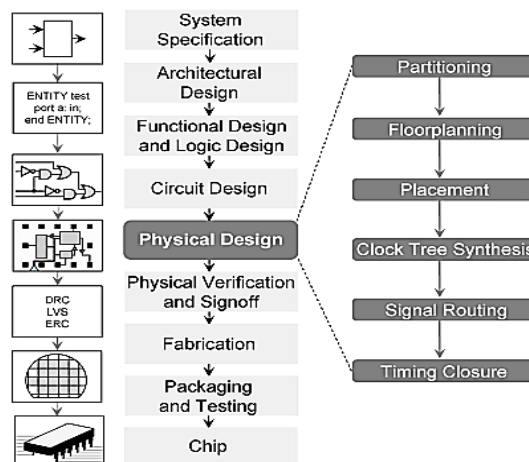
ENTITY test
port a: in;
end ENTITY;

DRC
LVS
ERC

System Specification

Architectural Design

Functional Design and Logic Design

Circuit Design

Physical Design

Physical Verification and Signoff

Fabrication

Packaging and Testing

Chip

Partitioning

Floorplanning

Placement

Clock Tree Synthesis

Signal Routing

Timing Closure